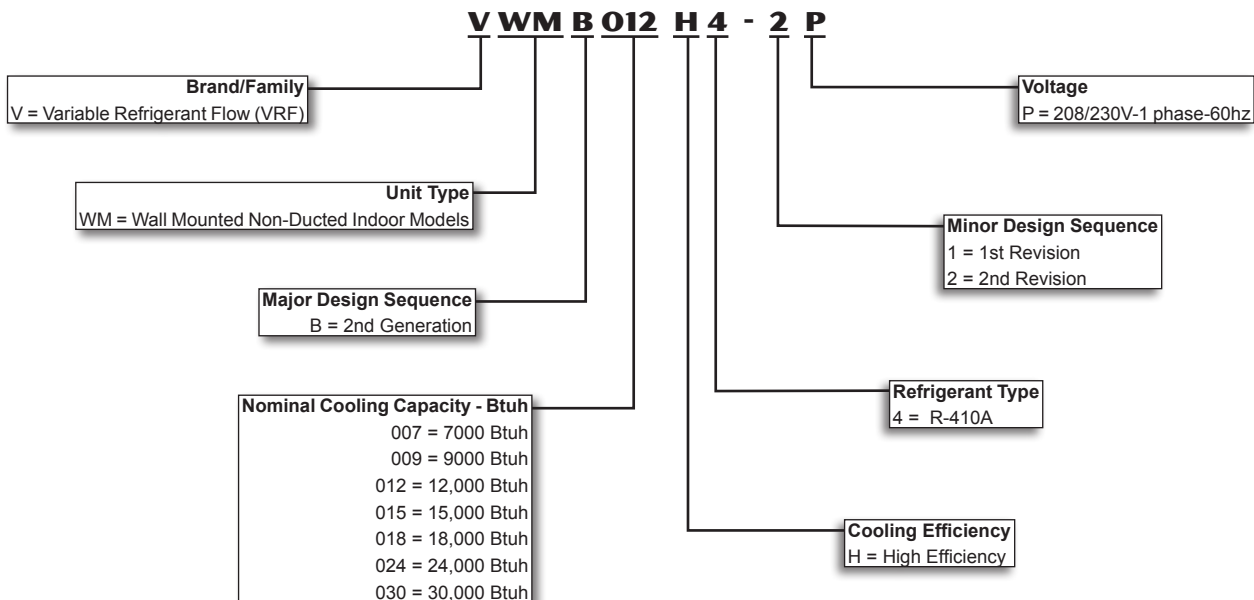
V WM B 012 H 4 - 2 P

Brand/Family
V = Variable Refrigerant Flow (VRF)

Unit Type
WM = Wall Mounted Non-Ducted Indoor Models

Major Design Sequence
B = 2nd Generation

Nominal Cooling Capacity - Btuh
007 = 7000 Btuh
009 = 9000 Btuh
012 = 12,000 Btuh
015 = 15,000 Btuh
018 = 18,000 Btuh
024 = 24,000 Btuh
030 = 30,000 Btuh

Voltage
P = 208/230V-1 phase-60hz

Minor Design Sequence
1 = 1st Revision
2 = 2nd Revision

Refrigerant Type
4 = R-410A

Cooling Efficiency
H = High Efficiency